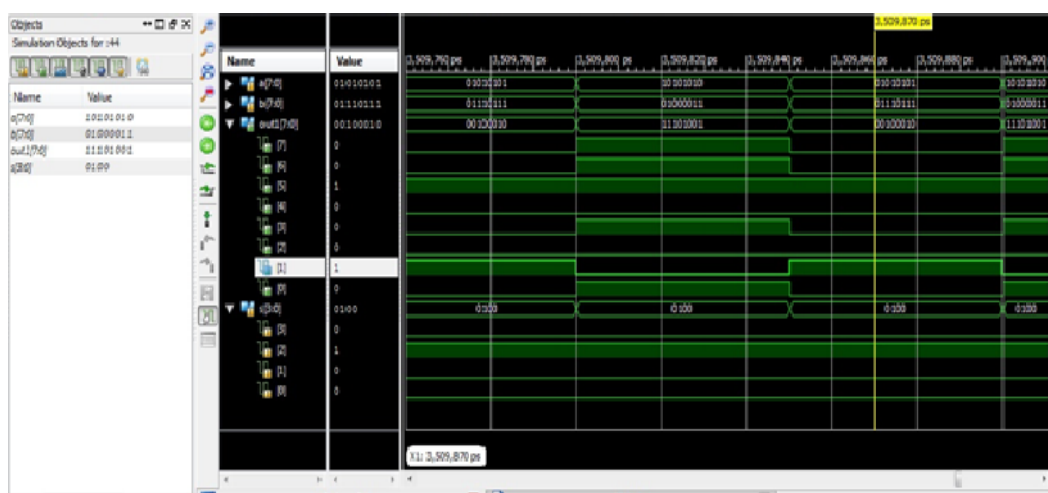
Objects
Simulation Objects for :44

| Name | Value |
|---|---|
| a[7:0] | 10101010 |
| b[7:0] | 01000011 |
| out1[7:0] | 11101001 |
| s[3:0] | 0100 |

| Name | Value |
|---|---|
| a[7:0] | 01010101 |
| b[7:0] | 01110111 |
| out1[7:0] | 00100010 |
| [7] | 0 |
| [6] | 0 |
| [5] | 1 |
| [4] | 0 |
| [3] | 0 |
| [2] | 0 |
| [1] | 1 |
| [0] | 0 |
| s[3:0] | 0100 |
| [3] | 0 |
| [2] | 1 |
| [1] | 0 |
| [0] | 0 |

3,509,870 ps

3,509,760 ps 3,509,780 ps 3,509,800 ps 3,509,820 ps 3,509,840 ps 3,509,860 ps 3,509,880 ps 3,509,900

01010101 10101010 01010101 10101010
01110111 01000011 01110111 01000011
00100010 11101001 00100010 11101001
0100 0100 0100 0100

X1: 3,509,870 ps